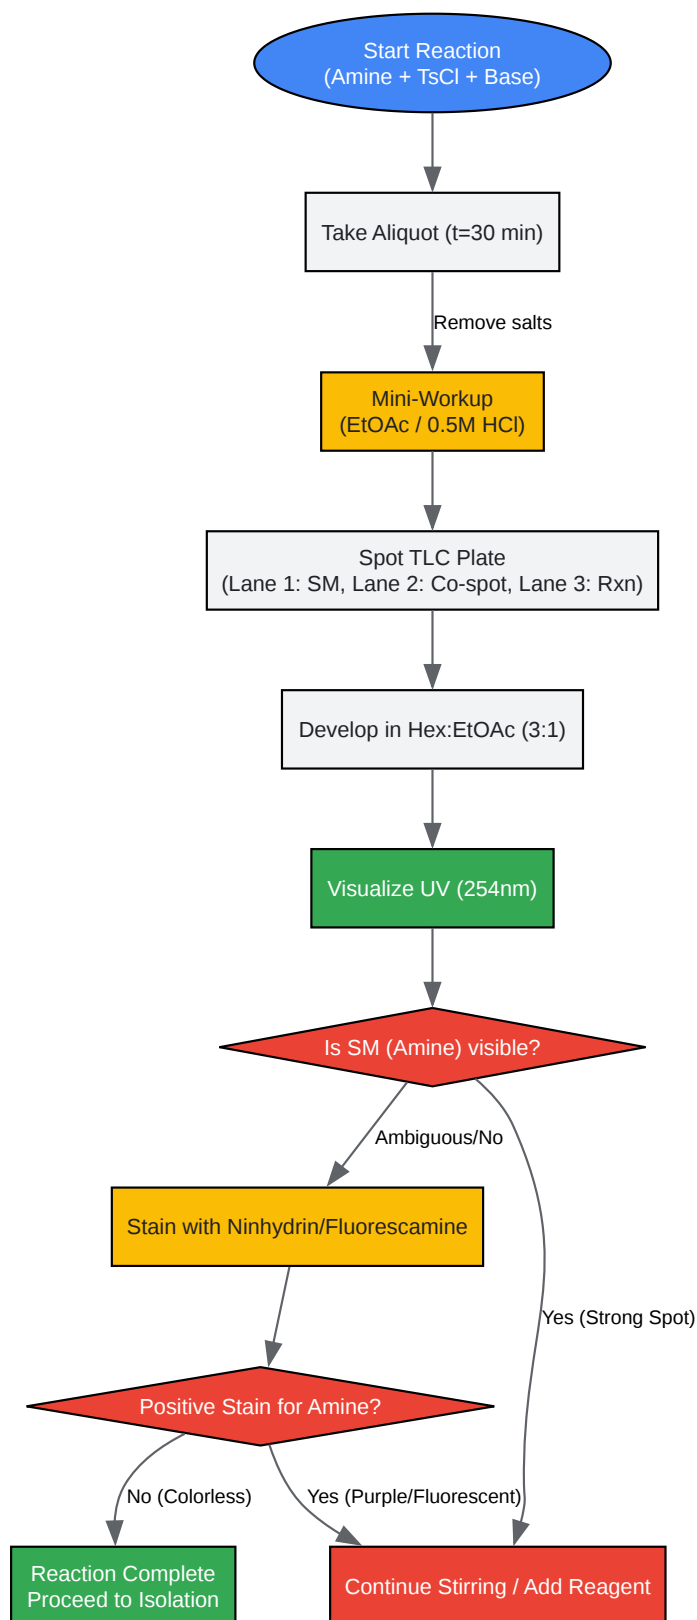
Start Reaction
(Amine + TsCl + Base)

Take Aliquot (t=30 min)

Remove salts

Mini-Workup
(EtOAc / 0.5M HCl)

Spot TLC Plate
(Lane 1: SM, Lane 2: Co-spot, Lane 3: Rxn)

Develop in Hex:EtOAc (3:1)

Visualize UV (254nm)

Is SM (Amine) visible?

Ambiguous/No

Yes (Strong Spot)

Stain with Ninhydrin/Fluorescamine

Positive Stain for Amine?

No (Colorless)

Yes (Purple/Fluorescent)

Reaction Complete
Proceed to Isolation

Continue Stirring / Add Reagent